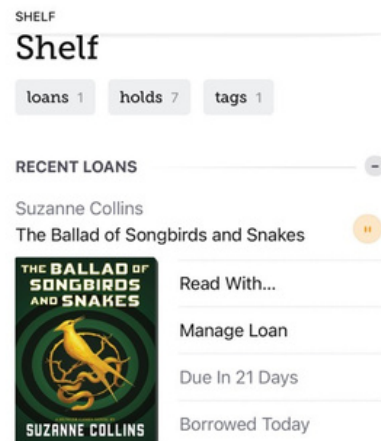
SHELF

Shelf

loans 1 holds 7 tags 1

RECENT LOANS

Suzanne Collins
The Ballad of Songbirds and Snakes

THE BALLAD OF SONGBIRDS AND SNAKES

SUZANNE COLLINS

Read With...

Manage Loan

Due In 21 Days

Borrowed Today